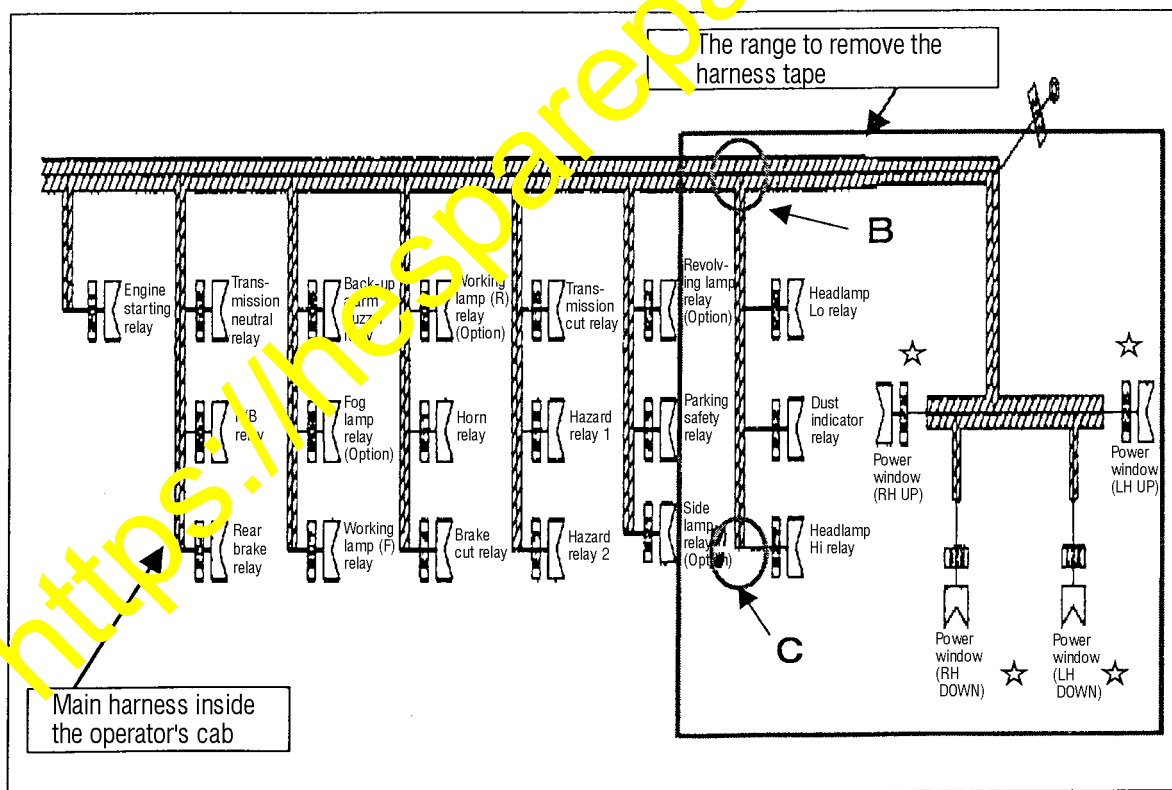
The range to remove the harness tape

B

Engine starting relay

Transmission neutral relay

Back-up alarm buzzer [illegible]

Working lamp (R) relay (Option)

Transmission cut relay

Revolving lamp relay (Option)

Headlamp Lo relay

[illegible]/B relay

Fog lamp relay (Option)

Horn relay

Hazard relay 1

Parking safety relay

Dust indicator relay

Rear brake relay

Working lamp (F) relay

Brake cut relay

Hazard relay 2

Side lamp relay (Option)

Headlamp Hi relay

C

Power window (RH UP)

Power window (LH UP)

Power window (RH DOWN)

Power window (LH DOWN)

Main harness inside the operator's cab

https://hespareparts